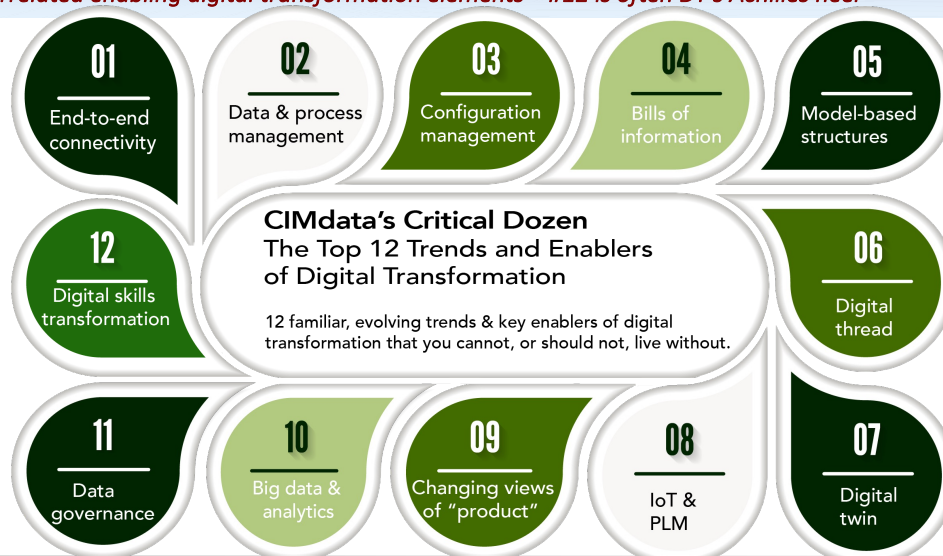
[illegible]

01
End-to-end connectivity

02
Data & process management

03
Configuration management

04
Bills of information

05
Model-based structures

CIMdata's Critical Dozen
The Top 12 Trends and Enablers of Digital Transformation

12 familiar, evolving trends & key enablers of digital transformation that you cannot, or should not, live without.

12
Digital skills transformation

06
Digital thread

11
Data governance

10
Big data & analytics

09
Changing views of "product"

08
IoT & PLM

07
Digital twin